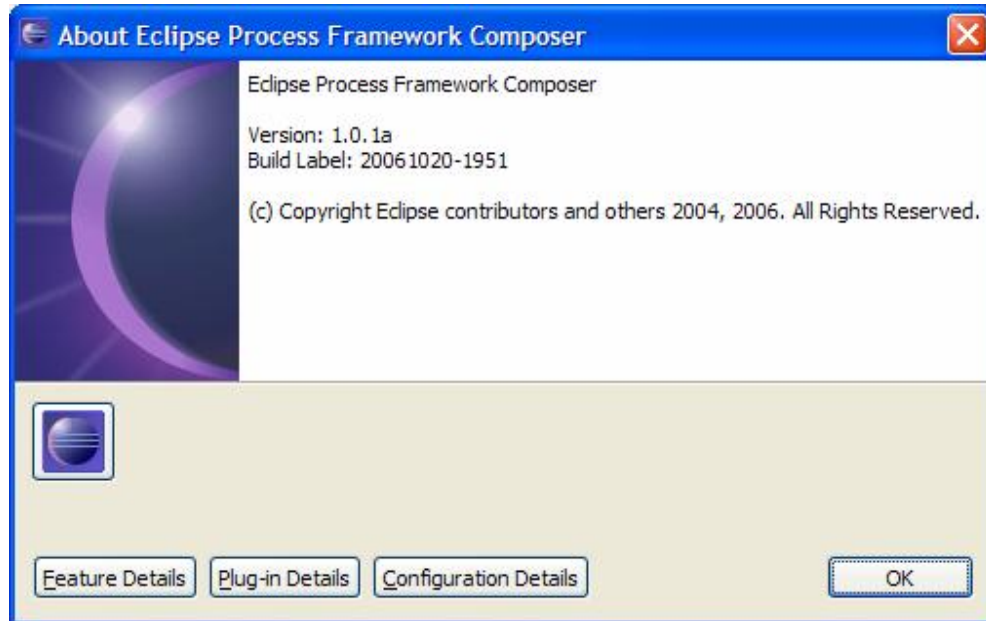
About Eclipse Process Framework Composer

Eclipse Process Framework Composer

Version: 1.0.1a
Build Label: 20061020-1951

(c) Copyright Eclipse contributors and others 2004, 2006. All Rights Reserved.

Feature Details
Plug-in Details
Configuration Details
OK